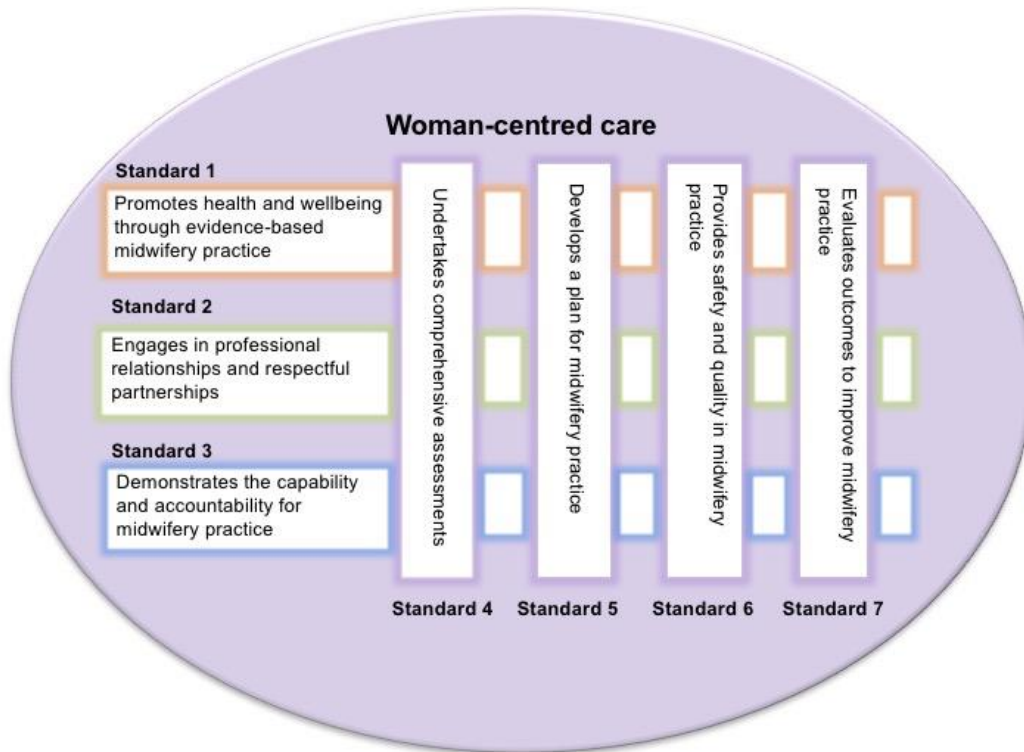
Woman-centred care

Standard 1

Promotes health and wellbeing through evidence-based midwifery practice

Standard 2

Engages in professional relationships and respectful partnerships

Standard 3

Demonstrates the capability and accountability for midwifery practice

Undertakes comprehensive assessments

Develops a plan for midwifery practice

Provides safety and quality in midwifery practice

Evaluates outcomes to improve midwifery practice

Standard 4 Standard 5 Standard 6 Standard 7